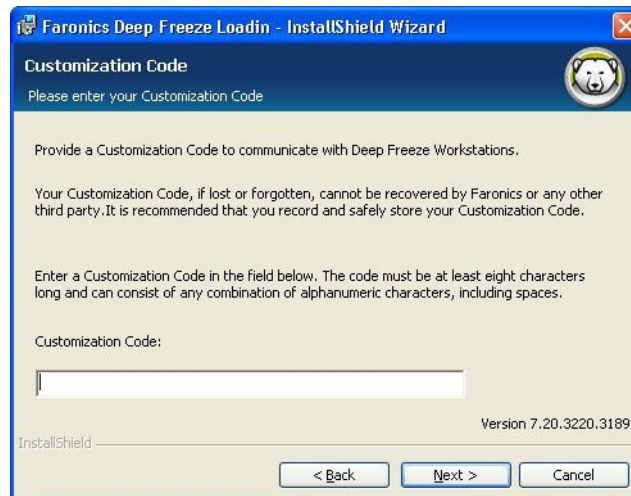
Faronics Deep Freeze Loadin - InstallShield Wizard

Customization Code

Please enter your Customization Code

Provide a Customization Code to communicate with Deep Freeze Workstations.

Your Customization Code, if lost or forgotten, cannot be recovered by Faronics or any other third party.It is recommended that you record and safely store your Customization Code.

Enter a Customization Code in the field below. The code must be at least eight characters long and can consist of any combination of alphanumeric characters, including spaces.

Customization Code:

Version 7.20.3220.3189

InstallShield

< Back

Next >

Cancel